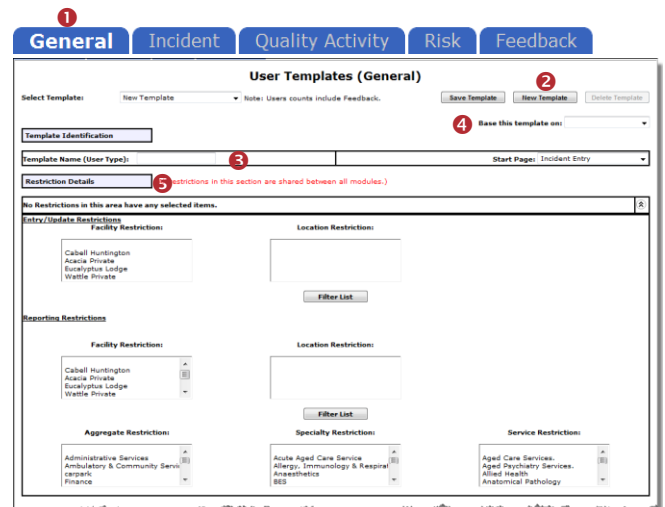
1
General | Incident | Quality Activity | Risk | Feedback

User Templates (General)

Select Template: New Template Note: Users counts include Feedback.

2
Save Template | New Template | Delete Template

Template Identification

4
Base this template on:

Template Name (User Type): 3

Start Page: Incident Entry

Restriction Details 5 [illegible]estrictions in this section are shared between all modules.)

No Restrictions in this area have any selected items.

Entry/Update Restrictions

Facility Restriction:

Cabell Huntington
Acacia Private
Eucalyptus Lodge
Wattle Private

Location Restriction:

Filter List

Reporting Restrictions

Facility Restriction:

Cabell Huntington
Acacia Private
Eucalyptus Lodge
Wattle Private

Location Restriction:

Filter List

Aggregate Restriction:

Administrative Services
Ambulatory & Community Servic
carpark
Finance

Specialty Restriction:

Acute Aged Care Service
Allergy, Immunology & Respirat
Anaesthetics
BES

Service Restriction:

Aged Care Services.
Aged Psychiatry Services.
Allied Health
Anatomical Pathology